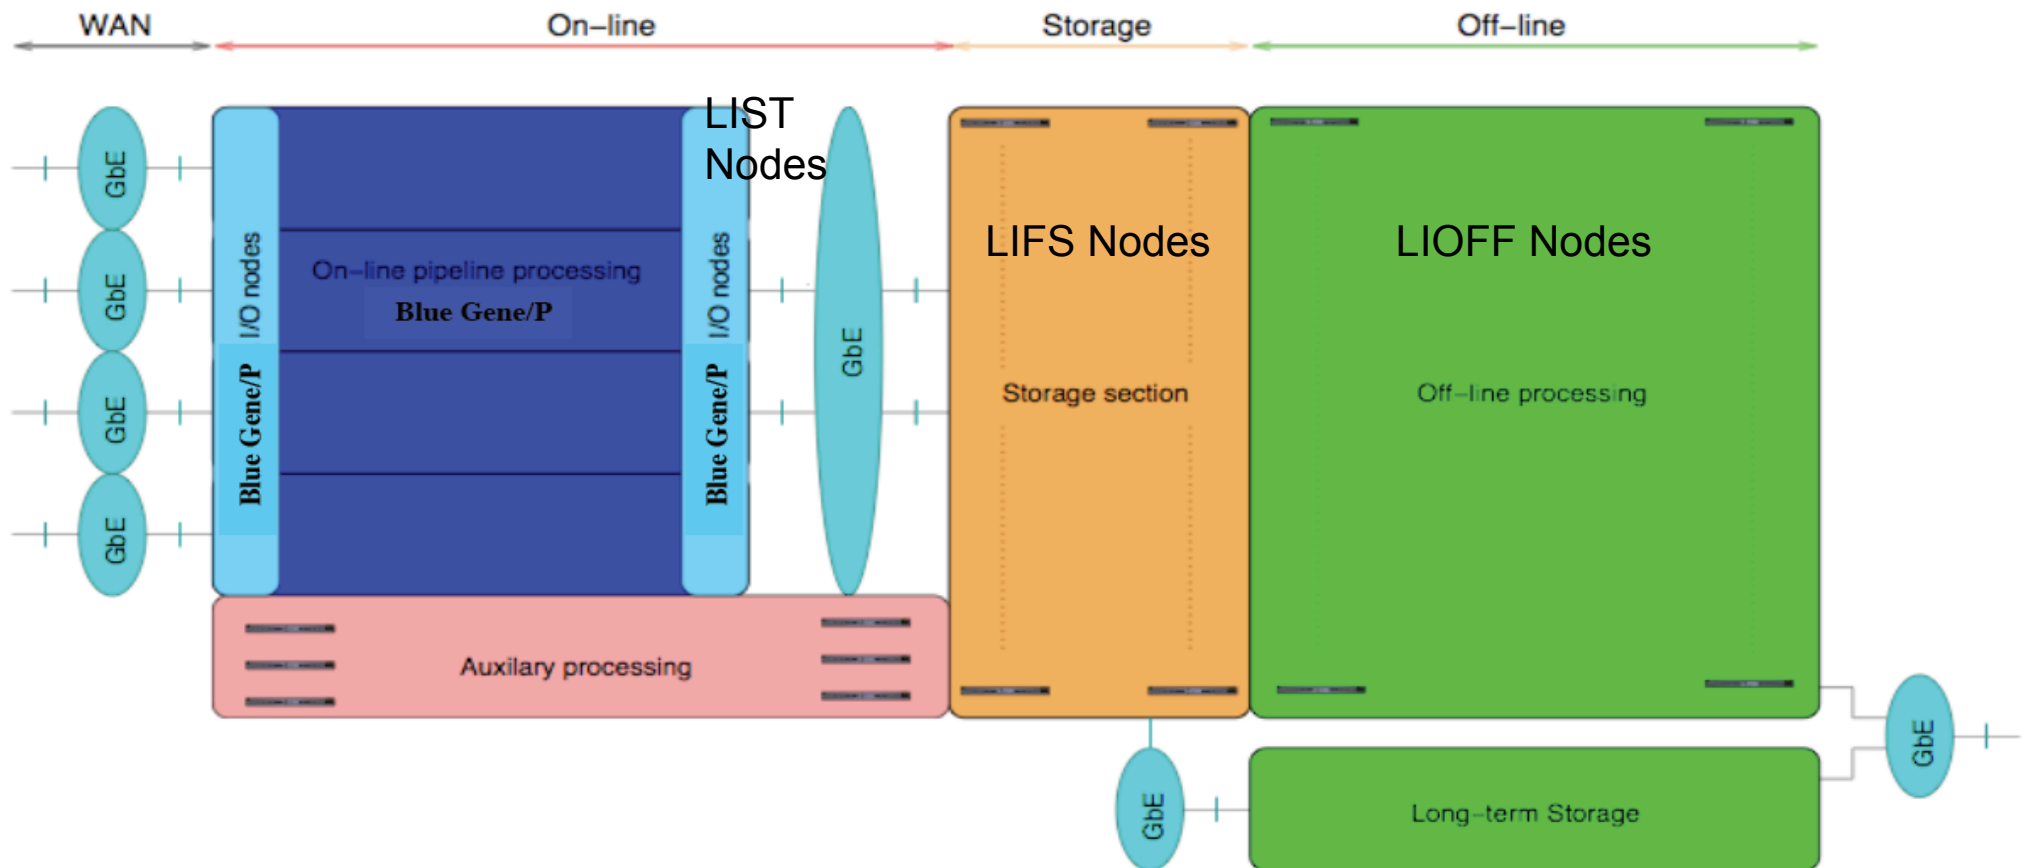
WAN

On–line

Storage

Off–line

GbE

GbE

GbE

GbE

I/O nodes

Blue Gene/P

On–line pipeline processing

Blue Gene/P

LIST Nodes

I/O nodes

Blue Gene/P

GbE

LIFS Nodes

Storage section

LIOFF Nodes

Off–line processing

Auxilary processing

GbE

Long–term Storage

GbE